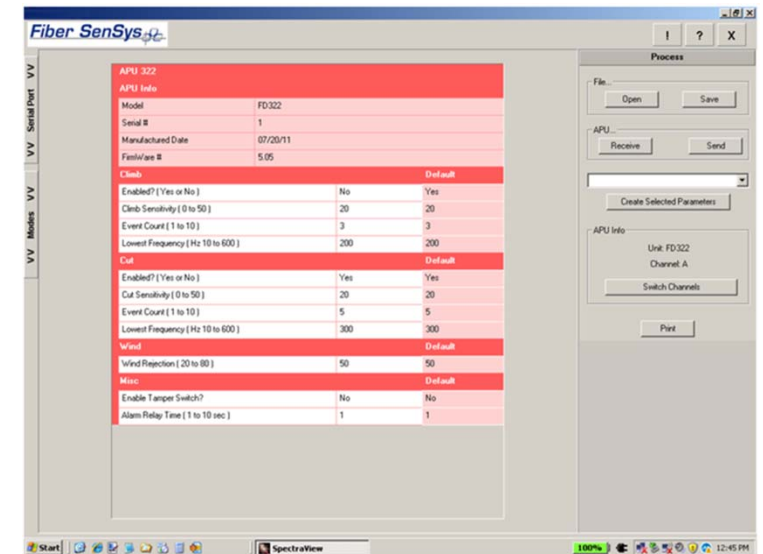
Fiber SenSys

! ? X

VV Serial Port VV

VV Modes VV

APU 322

APU Info

| Model | FD322 |
|---|---|
| Serial # | 1 |
| Manufactured Date | 07/20/11 |
| FirmWare # | 5.05 |

| Climb | | Default |
|---|---|---|
| Enabled? ( Yes or No ) | No | Yes |
| Climb Sensitivity ( 0 to 50 ) | 20 | 20 |
| Event Count ( 1 to 10 ) | 3 | 3 |
| Lowest Frequency ( Hz 10 to 600 ) | 200 | 200 |

| Cut | | Default |
|---|---|---|
| Enabled? ( Yes or No ) | Yes | Yes |
| Cut Sensitivity ( 0 to 50 ) | 20 | 20 |
| Event Count ( 1 to 10 ) | 5 | 5 |
| Lowest Frequency ( Hz 10 to 600 ) | 300 | 300 |

| Wind | | Default |
|---|---|---|
| Wind Rejection ( 20 to 80 ) | 50 | 50 |

| Misc | | Default |
|---|---|---|
| Enable Tamper Switch? | No | No |
| Alarm Relay Time ( 1 to 10 sec ) | 1 | 1 |

Process

File...

Open Save

APU...

Receive Send

Create Selected Parameters

APU Info

Unit: FD322

Channel: A

Switch Channels

Print

Start SpectraView 100% 12:45 PM